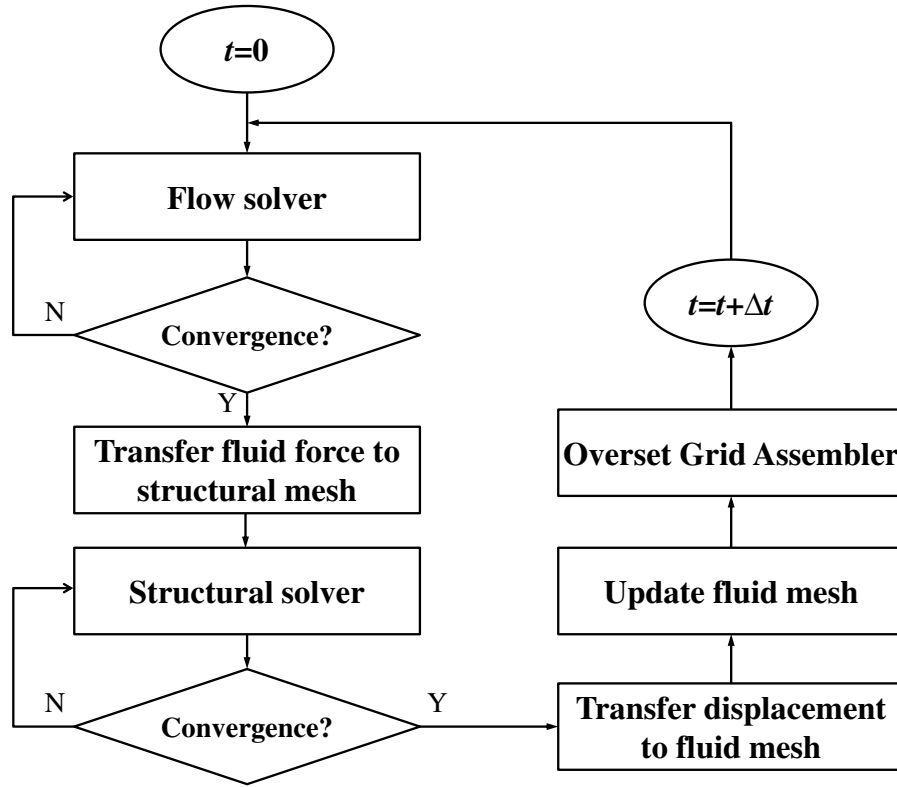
$t$=0

Flow solver

N

Convergence?

Y

Transfer fluid force to structural mesh

Structural solver

N

Convergence?

Y

Transfer displacement to fluid mesh

Update fluid mesh

Overset Grid Assembler

$t=t+\Delta t$